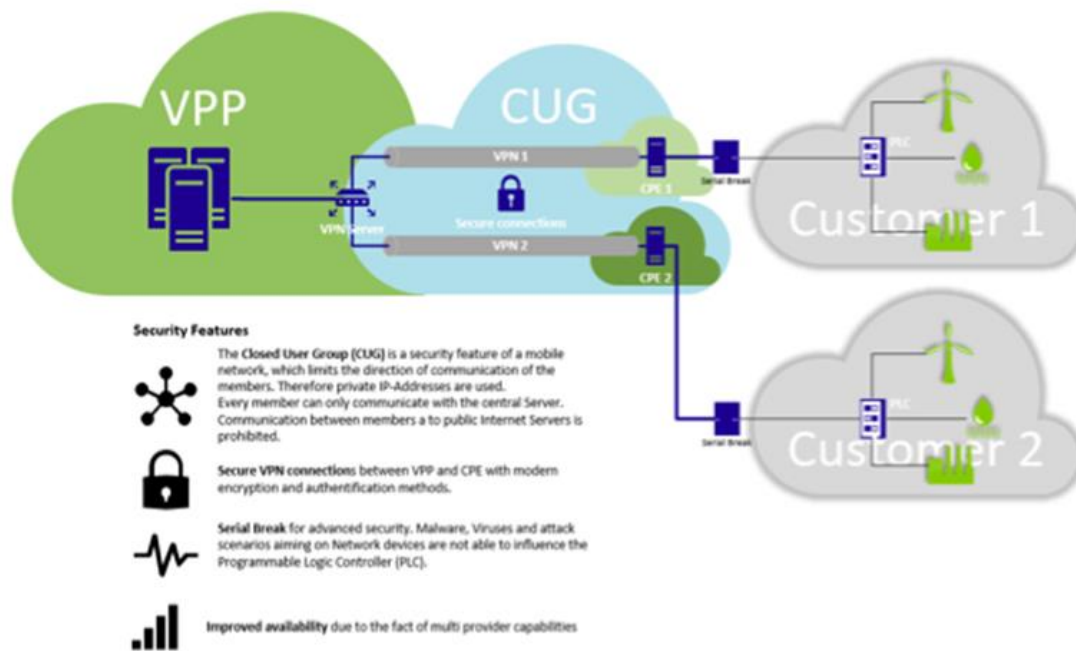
VPP

CUG

VPN 1

VPN 2

VPN Server

Secure connections

CPE 1

CPE 2

Serial Break

Serial Break

PLC

PLC

Customer 1

Customer 2

Security Features

The Closed User Group (CUG) is a security feature of a mobile network, which limits the direction of communication of the members. Therefore private IP-Addresses are used. Every member can only communicate with the central Server. Communication between members a to public Internet Servers is prohibited.

Secure VPN connections between VPP and CPE with modern encryption and authentification methods.

Serial Break for advanced security. Malware, Viruses and attack scenarios aiming on Network devices are not able to influence the Programmable Logic Controller (PLC).

Improved availability due to the fact of multi provider capabilities